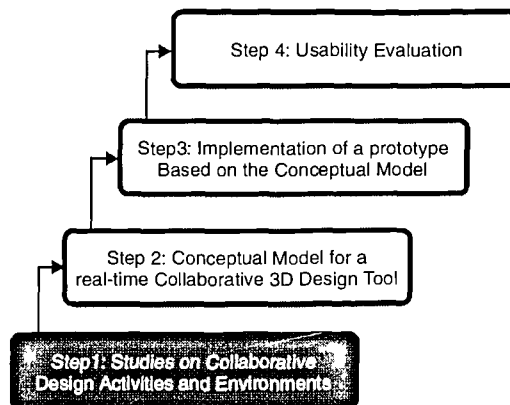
Step 4: Usability Evaluation

Step3: Implementation of a prototype Based on the Conceptual Model

Step 2: Conceptual Model for a real-time Collaborative 3D Design Tool

Step1: Studies on Collaborative Design Activities and Environments